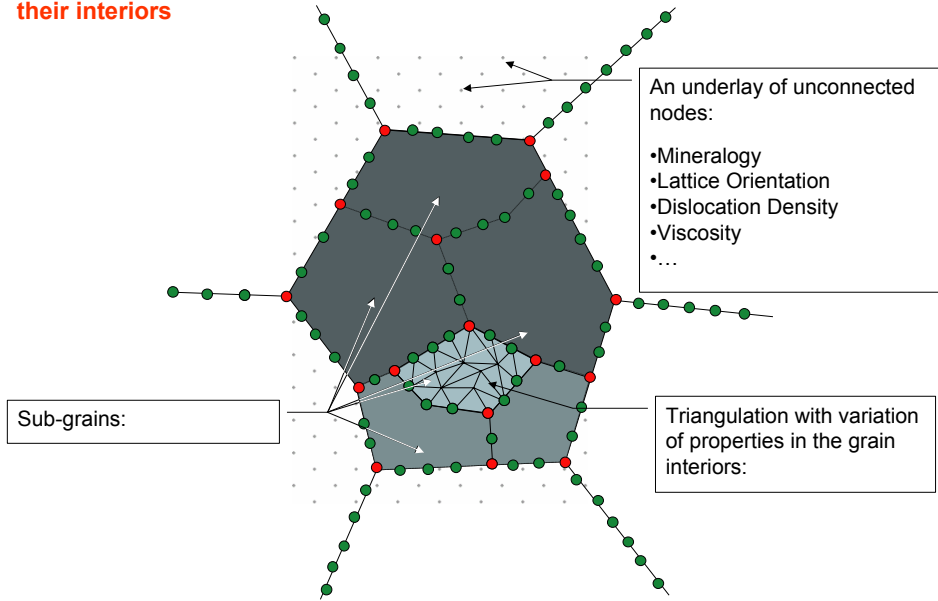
their interiors

An underlay of unconnected nodes:

•Mineralogy
•Lattice Orientation
•Dislocation Density
•Viscosity
•…

Sub-grains:

Triangulation with variation of properties in the grain interiors: